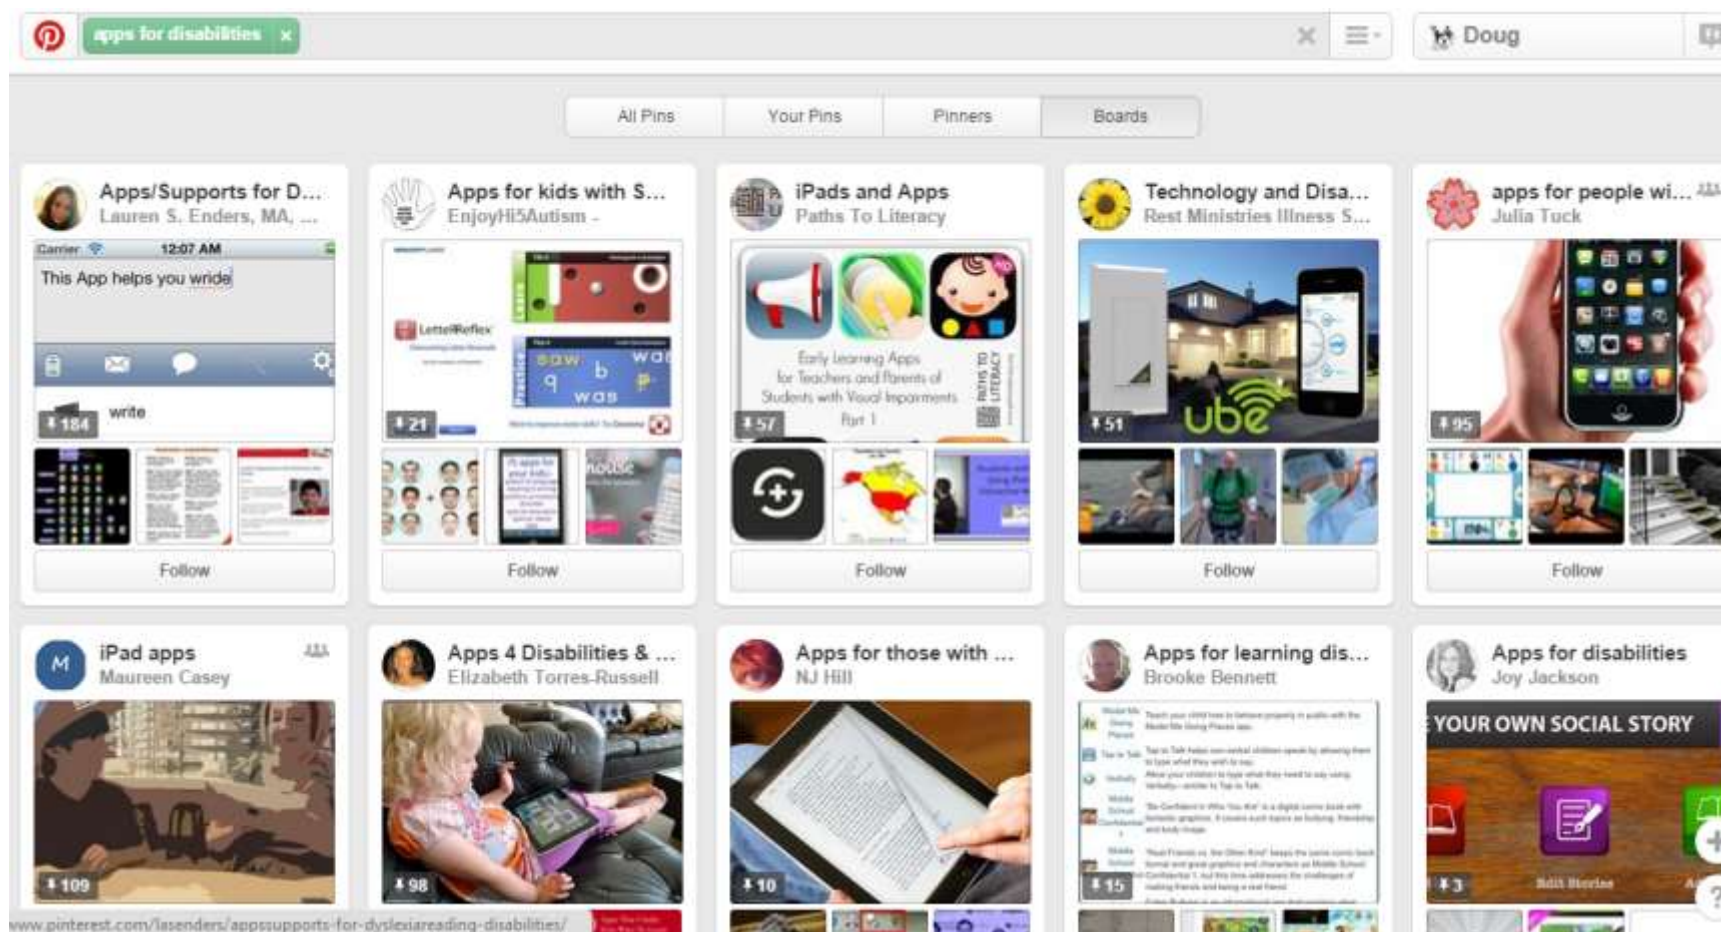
apps for disabilities ×

Doug

All Pins | Your Pins | Pinners | Boards

Apps/Supports for D...
Lauren S. Enders, MA, ...
Carrier 12:07 AM
This App helps you wride
write
184
Follow

Apps for kids with S...
EnjoyHiSAutism -
LetterReflex
saw b wa
q p
was
21
Follow

iPads and Apps
Paths To Literacy
Early Learning Apps for Teachers and Parents of Students with Visual Impairments Part 1
PATHS TO LITERACY
57
Follow

Technology and Disa...
Rest Ministries Illness S...
ube
51
Follow

apps for people wi...
Julia Tuck
95
Follow

iPad apps
Maureen Casey
109

Apps 4 Disabilities & ...
Elizabeth Torres-Russell
98

Apps for those with ...
NJ Hill
10

Apps for learning dis...
Brooke Bennett
15

Apps for disabilities
Joy Jackson
YOUR OWN SOCIAL STORY
Edit Stories
3

www.pinterest.com/lasenders/appssupports-for-dyslexiareading-disabilities/